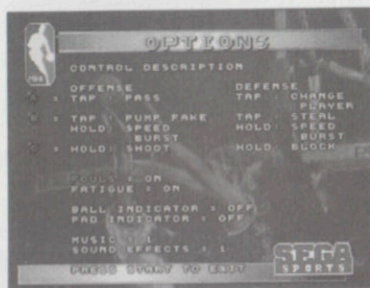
OPTIONS

CONTROL DESCRIPTION

OFFENSE
TAP : PASS

TAP : PUMP FAKE
HOLD: SPEED BURST

HOLD: SHOOT

DEFENSE
TAP : CHANGE PLAYER

TAP : STEAL
HOLD: SPEED BURST

HOLD: BLOCK

FOULS : ON
FATIGUE : ON

BALL INDICATOR : OFF
PAD INDICATOR : OFF

MUSIC : 1
SOUND EFFECTS : 1

SEGA SPORTS

PRESS START TO EXIT